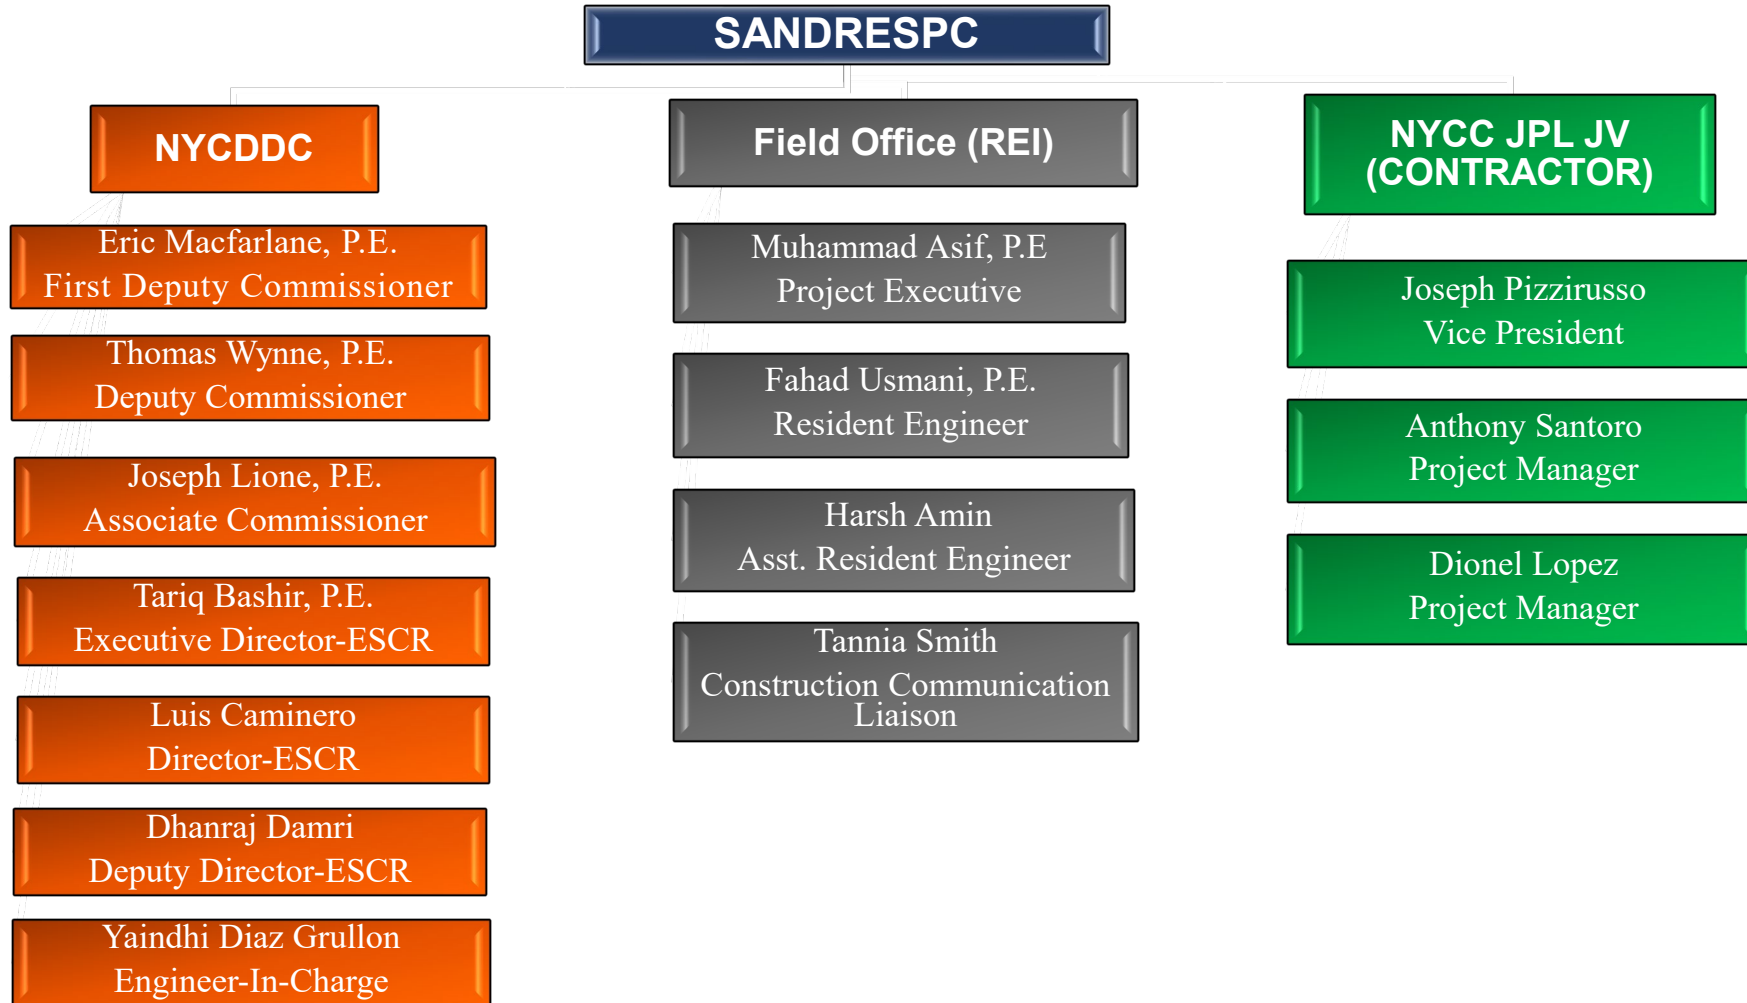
SANDRESPC

NYCDDC

Eric Macfarlane, P.E.
First Deputy Commissioner

Thomas Wynne, P.E.
Deputy Commissioner

Joseph Lione, P.E.
Associate Commissioner

Tariq Bashir, P.E.
Executive Director-ESCR

Luis Caminero
Director-ESCR

Dhanraj Damri
Deputy Director-ESCR

Yaindhi Diaz Grullon
Engineer-In-Charge

Field Office (REI)

Muhammad Asif, P.E
Project Executive

Fahad Usmani, P.E.
Resident Engineer

Harsh Amin
Asst. Resident Engineer

Tannia Smith
Construction Communication Liaison

NYCC JPL JV (CONTRACTOR)

Joseph Pizzirusso
Vice President

Anthony Santoro
Project Manager

Dionel Lopez
Project Manager